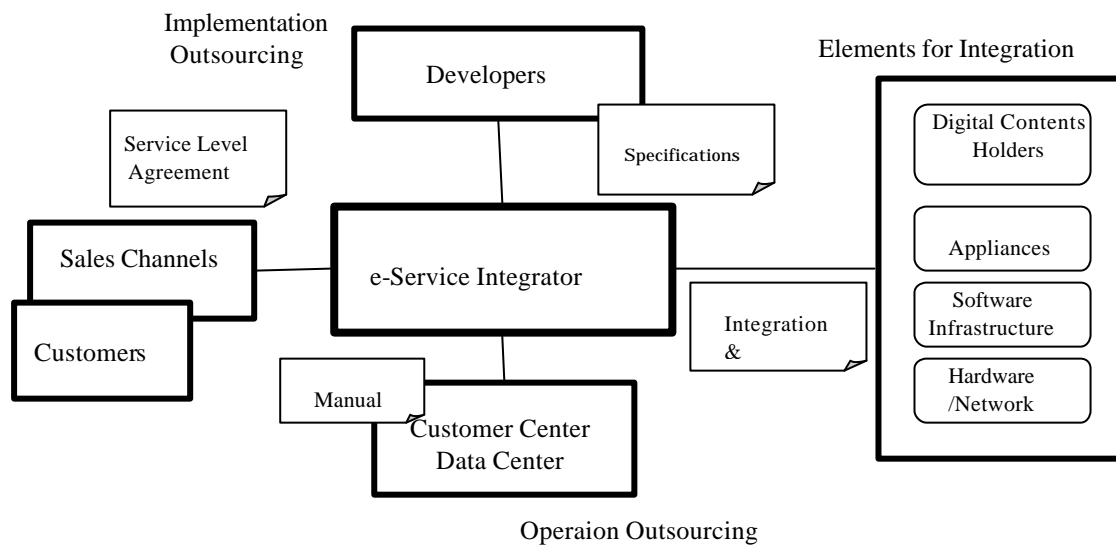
Implementation Outsourcing

Developers

Elements for Integration

Service Level Agreement

Specifications

Digital Contents Holders

Sales Channels

e-Service Integrator

Appliances

Software Infrastructure

Customers

Integration &

Hardware /Network

Manual

Customer Center Data Center

Operaion Outsourcing